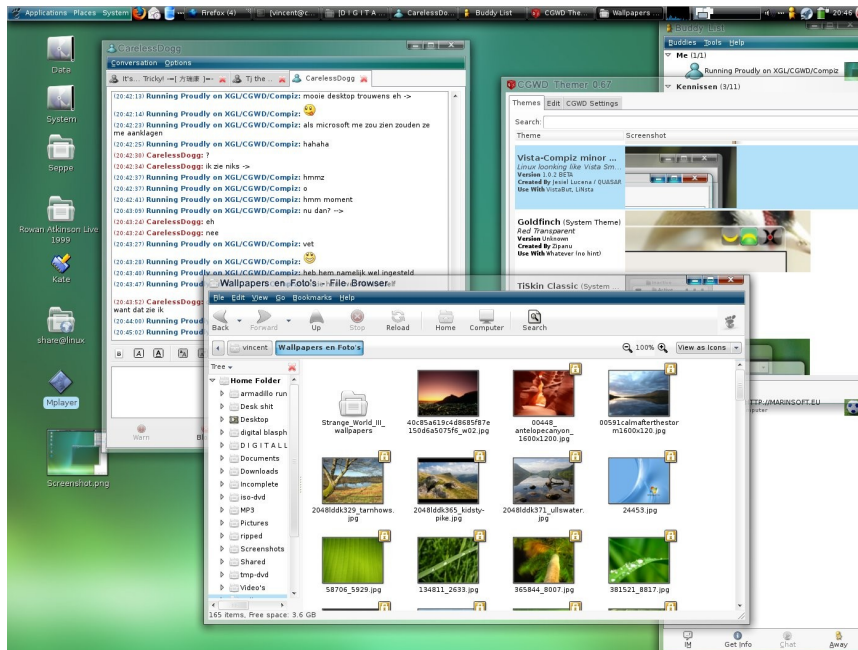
Applications Places System Firefox (4) [vincent@c... [D I G I T A... CarelessDo... Buddy List CGWD The... Wallpapers ... 20:46

Data
System
Seppe
Rowan Atkinson Live 1999
Kate
share@linux
Mplayer
Screenshot.png

CarelessDogg
Conversation Options
It's... Tricky! Tj the ... CarelessDogg

(20:42:13) Running Proudly on XGL/CGWD/Compiz: mooie desktop trouwens eh ->
(20:42:14) Running Proudly on XGL/CGWD/Compiz:
(20:42:23) Running Proudly on XGL/CGWD/Compiz: als microsoft me zou zien zouden ze me aanklagen
(20:42:25) Running Proudly on XGL/CGWD/Compiz: hahaha
(20:42:30) CarelessDogg: ?
(20:42:34) CarelessDogg: ik zie niks ->
(20:42:37) Running Proudly on XGL/CGWD/Compiz: hmmz
(20:42:37) Running Proudly on XGL/CGWD/Compiz: o
(20:42:41) Running Proudly on XGL/CGWD/Compiz: hmm moment
(20:43:09) Running Proudly on XGL/CGWD/Compiz: nu dan? ->
(20:43:24) CarelessDogg: eh
(20:43:24) CarelessDogg: nee
(20:43:27) Running Proudly on XGL/CGWD/Compiz: vet
(20:43:28) Running Proudly on XGL/CGWD/Compiz:
(20:43:40) Running Proudly on XGL/CGWD/Compiz: heb hem namelijk wel ingesteld
(20:43:47) Running Proud
(20:43:52) CarelessDogg:
want dat zie ik
(20:44:00) Running Proud
(20:45:02) Running Proud

Warn Bl

Buddy List
Buddies Tools Help
Me (1/1)
Running Proudly on XGL/CGWD/Compiz
Kennissen (3/11)

CGWD Themer 0.67
Themes Edit CGWD Settings
Search:
Theme Screenshot
Vista-Compiz minor ...
Linux looking like Vista Sm...
Version 1.0.2 BETA
Created By Jesiel Lucena / QUASAR
Use With VistaBut, LINsta
Goldfinch (System Theme)
Red Transparent
Version Unknown
Created By Zipanu
Use With Whatever (no hint)
TiSkin Classic (System ...

TTP://MARINSOFT.EU
puter

Wallpapers en Foto's - File Browser
File Edit View Go Bookmarks Help
Back Forward Up Stop Reload Home Computer Search
vincent Wallpapers en Foto's
100% View as Icons
Tree
Home Folder
armadillo run
Desk shit
Desktop
digital blasph
D I G I T A L L
Documents
Downloads
Incomplete
iso-dvd
MP3
Pictures
ripped
Screenshots
Shared
tmp-dvd
Video's

Strange_World_III_wallpapers
40c85a619c4d8685f87e150d6a5075f6_w02.jpg
00448_antelopecanyon_1600x1200.jpg
00591calmafterthestorm1600x120.jpg
2048lddk329_tarnhows.jpg
2048lddk365_kidsty-pike.jpg
2048lddk371_ullswater.jpg
24453.jpg
58706_5929.jpg
134811_2633.jpg
365844_8007.jpg
381521_8817.jpg

165 items, Free space: 3.6 GB

IM Get Info Chat Away